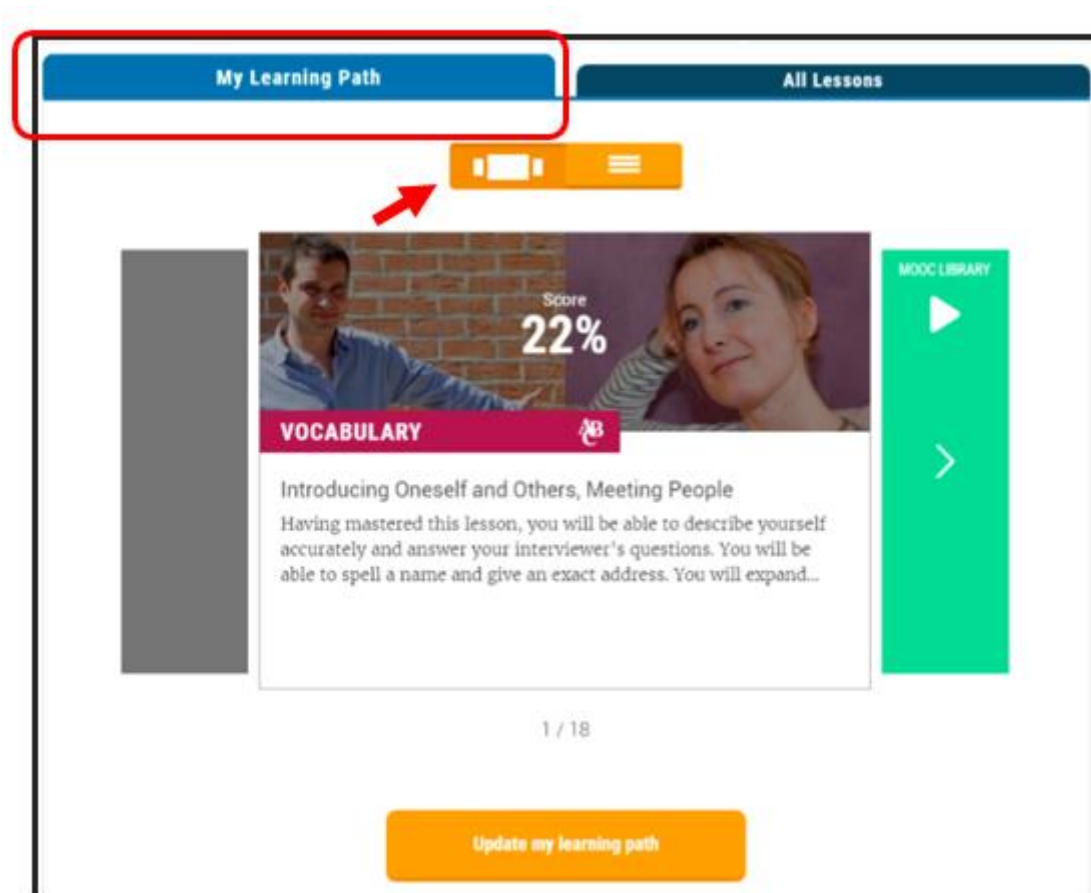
My Learning Path

All Lessons

Score
22%

VOCABULARY

Introducing Oneself and Others, Meeting People
Having mastered this lesson, you will be able to describe yourself accurately and answer your interviewer's questions. You will be able to spell a name and give an exact address. You will expand...

MOOC LIBRARY

1 / 18

Update my learning path